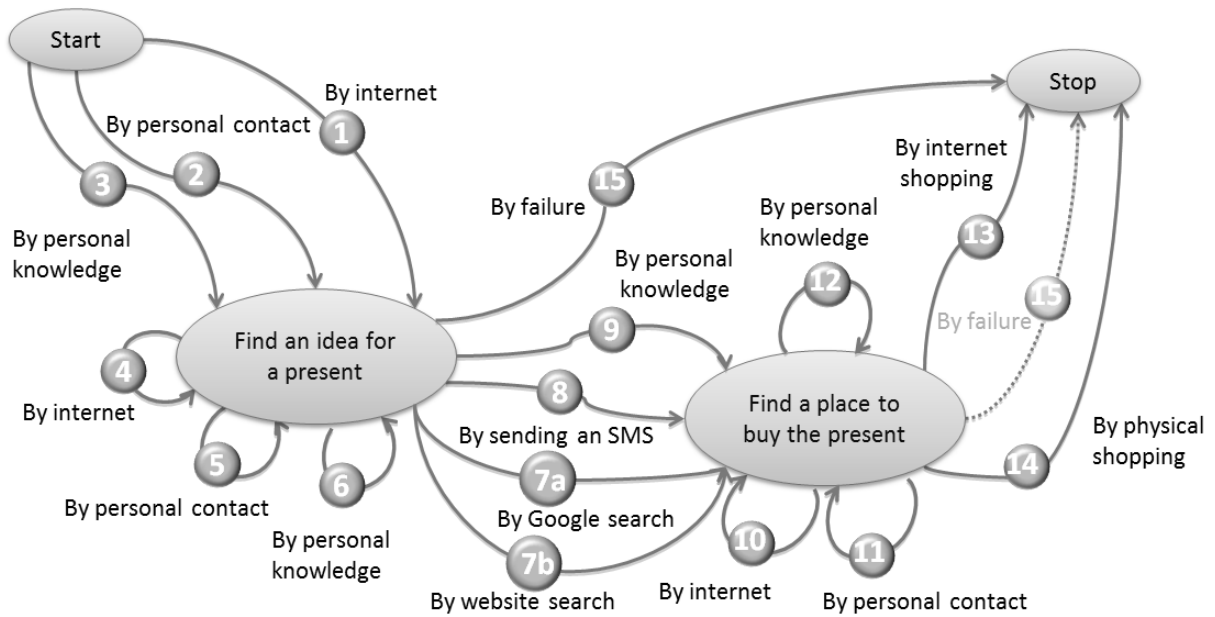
Start

Stop

By internet

1

By personal contact

2

3

By personal knowledge

By failure

15

By personal knowledge

By internet shopping

13

12

By personal knowledge

15

By failure

Find an idea for a present

9

4

By internet

8

Find a place to buy the present

By sending an SMS

5

6

7a

By physical shopping

14

By personal contact

By Google search

By personal knowledge

7b

10

11

By website search

By internet

By personal contact